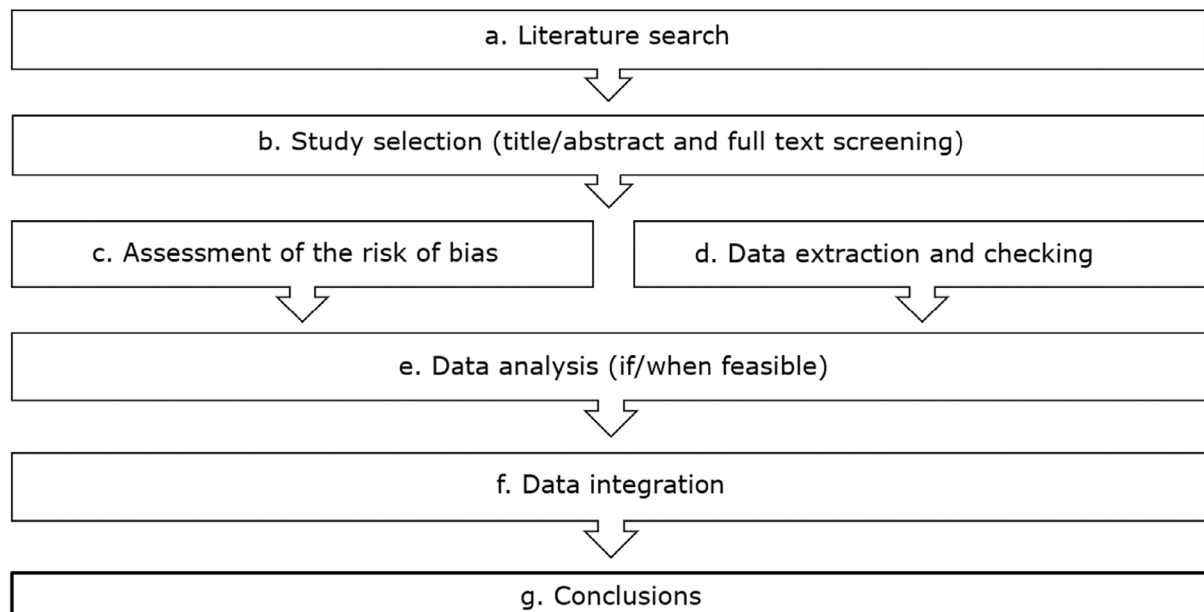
a. Literature search

b. Study selection (title/abstract and full text screening)

c. Assessment of the risk of bias

d. Data extraction and checking

e. Data analysis (if/when feasible)

f. Data integration

g. Conclusions